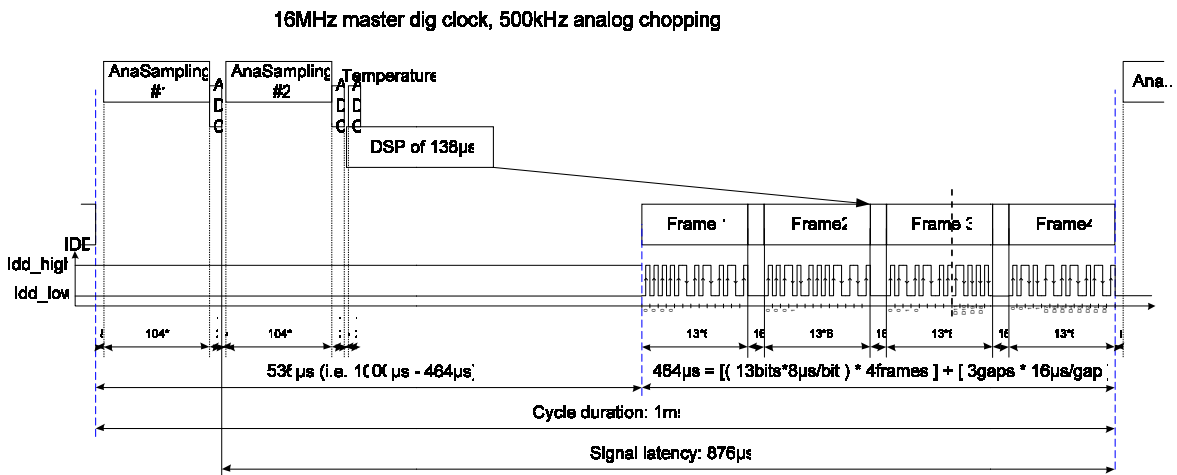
16MHz master dig clock, 500kHz analog chopping

AnaSampling #1

A D C

AnaSampling #2

A D C

Temperature

A D C

Ana...

DSP of 138µs

Frame 1

Frame2

Frame 3

Frame4

IDD

Idd_high

Idd_low

8

104*

2

104*

3

3

13*8

16

13*8

16

13*8

16

13*8

8

536µs (i.e. 1000µs - 464µs)

464µs = [(13bits*8µs/bit) * 4frames] + [3gaps * 16µs/gap]

Cycle duration: 1ms

Signal latency: 876µs